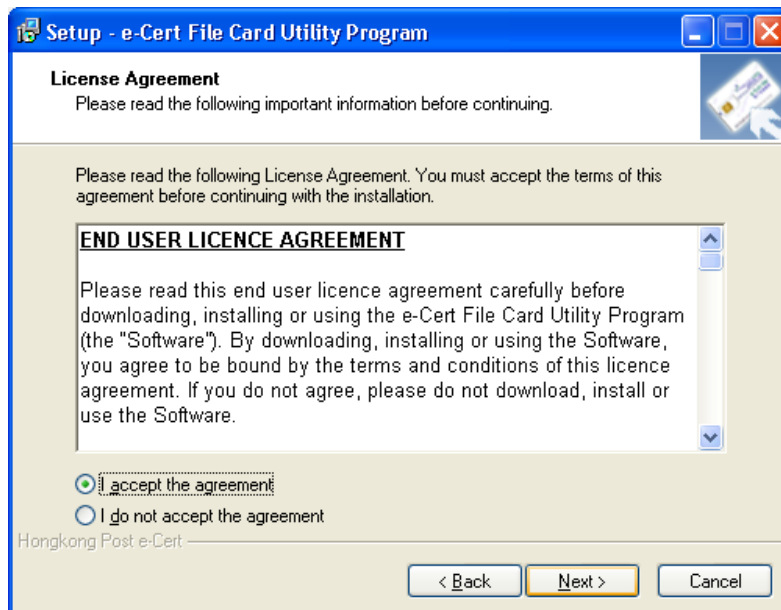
Setup - e-Cert File Card Utility Program

License Agreement
Please read the following important information before continuing.

Please read the following License Agreement. You must accept the terms of this agreement before continuing with the installation.

END USER LICENCE AGREEMENT

Please read this end user licence agreement carefully before downloading, installing or using the e-Cert File Card Utility Program (the "Software"). By downloading, installing or using the Software, you agree to be bound by the terms and conditions of this licence agreement. If you do not agree, please do not download, install or use the Software.

I accept the agreement
I do not accept the agreement

Hongkong Post e-Cert

< Back
Next >
Cancel